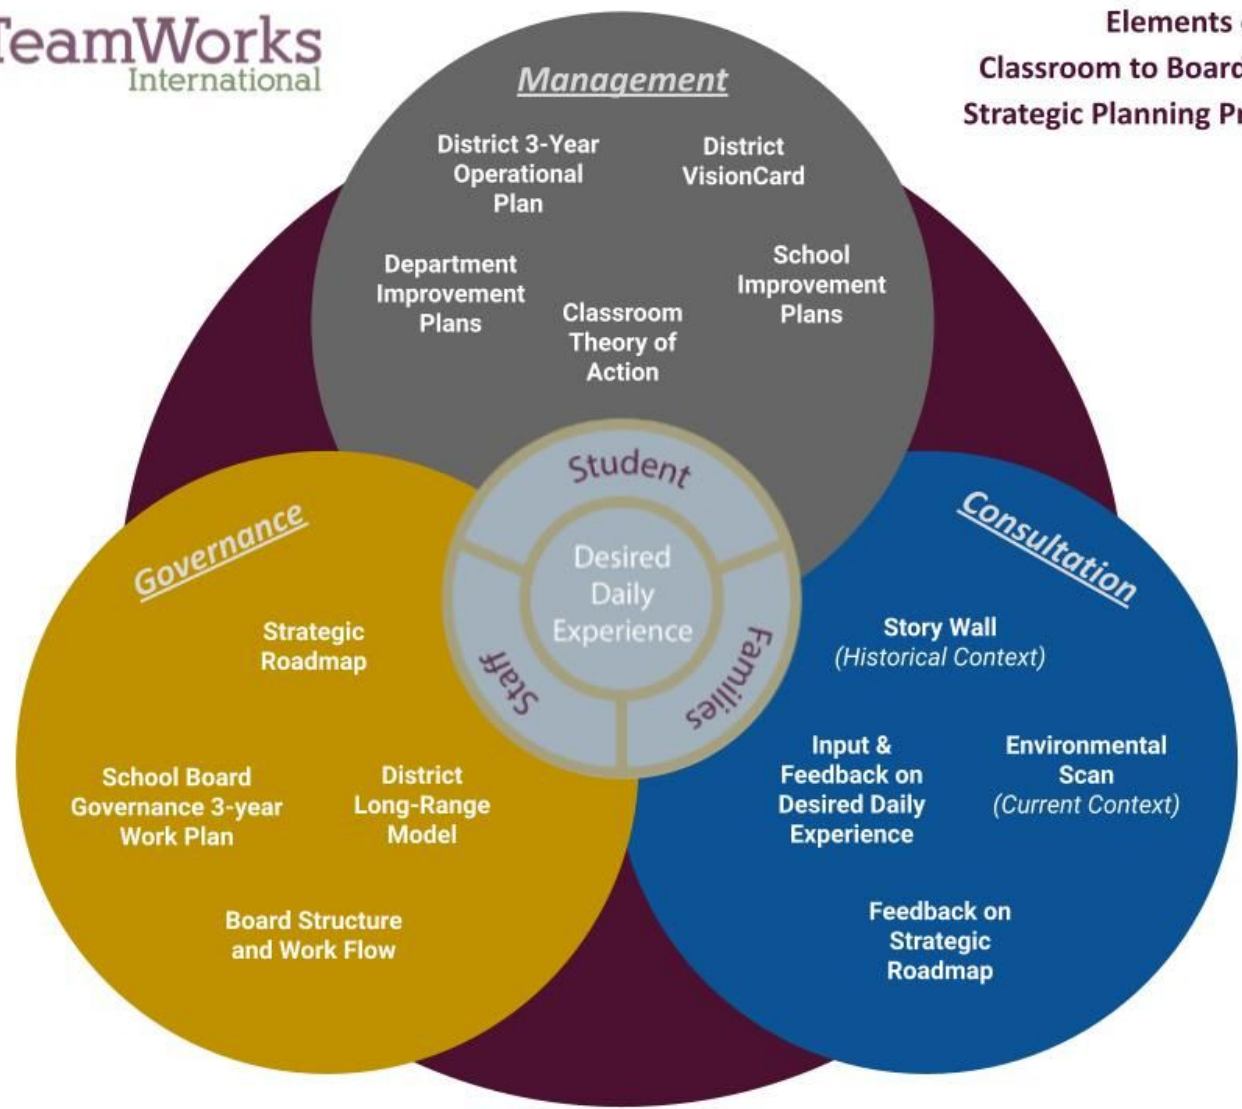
eamWorks
International

Elements
Classroom to Boar
Strategic Planning P

Management

District 3-Year Operational Plan

District VisionCard

Department Improvement Plans

School Improvement Plans

Classroom Theory of Action

Student

Desired Daily Experience

Staff

Families

Governance

Strategic Roadmap

School Board Governance 3-year Work Plan

District Long-Range Model

Board Structure and Work Flow

Consultation

Story Wall
(Historical Context)

Input & Feedback on Desired Daily Experience

Environmental Scan
(Current Context)

Feedback on Strategic Roadmap